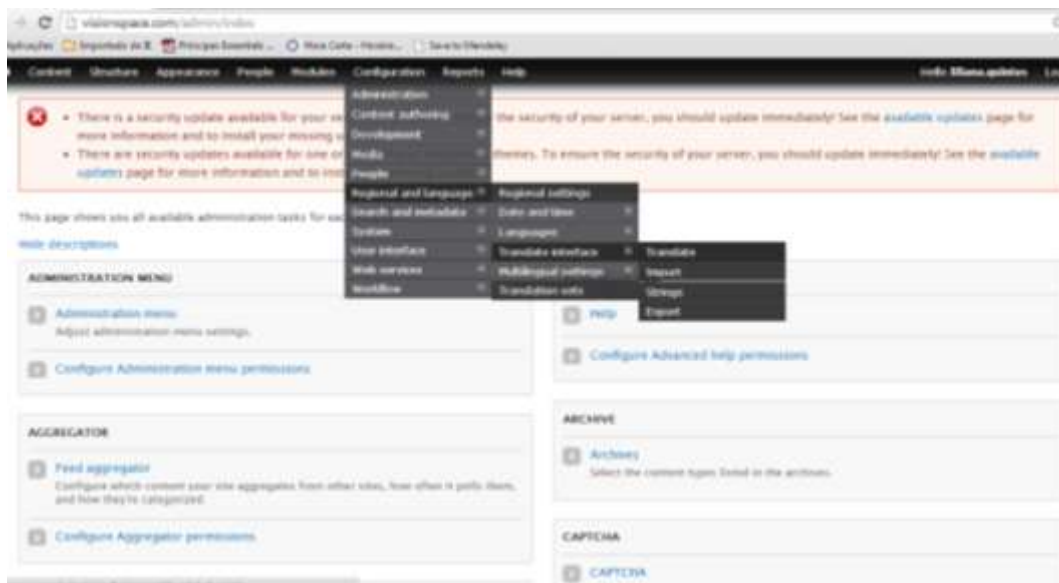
visionspace.com/admin/index

Aplicações Importado do IE Principais Essentials ... Hora Certa - Hora ... Save to Mendeley

Content Structure Appearance People Modules Configuration Reports Help

Hello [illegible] Log out

Administration
Content authoring
Development
Media
People
Regional and language
Search and metadata
System
User interface
Web services
Workflow

Regional settings
Date and time
Languages

Translate interface
Multilingual settings
Translation sets

Translate
Import
Strings
Export

• There is a security update available for your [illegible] the security of your server, you should update immediately! See the available updates page for more information and to install your missing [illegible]

• There are security updates available for one or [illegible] themes. To ensure the security of your server, you should update immediately! See the available updates page for more information and to inst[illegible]

This page shows you all available administration tasks for eac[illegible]

Hide descriptions

ADMINISTRATION MENU

Administration menu
Adjust administration menu settings.

Configure Administration menu permissions

Help

Configure Advanced help permissions

AGGREGATOR

Feed aggregator
Configure which content your site aggregates from other sites, how often it polls them, and how they're categorized.

Configure Aggregator permissions

ARCHIVE

Archives
Select the content types listed in the archives.

CAPTCHA

CAPTCHA